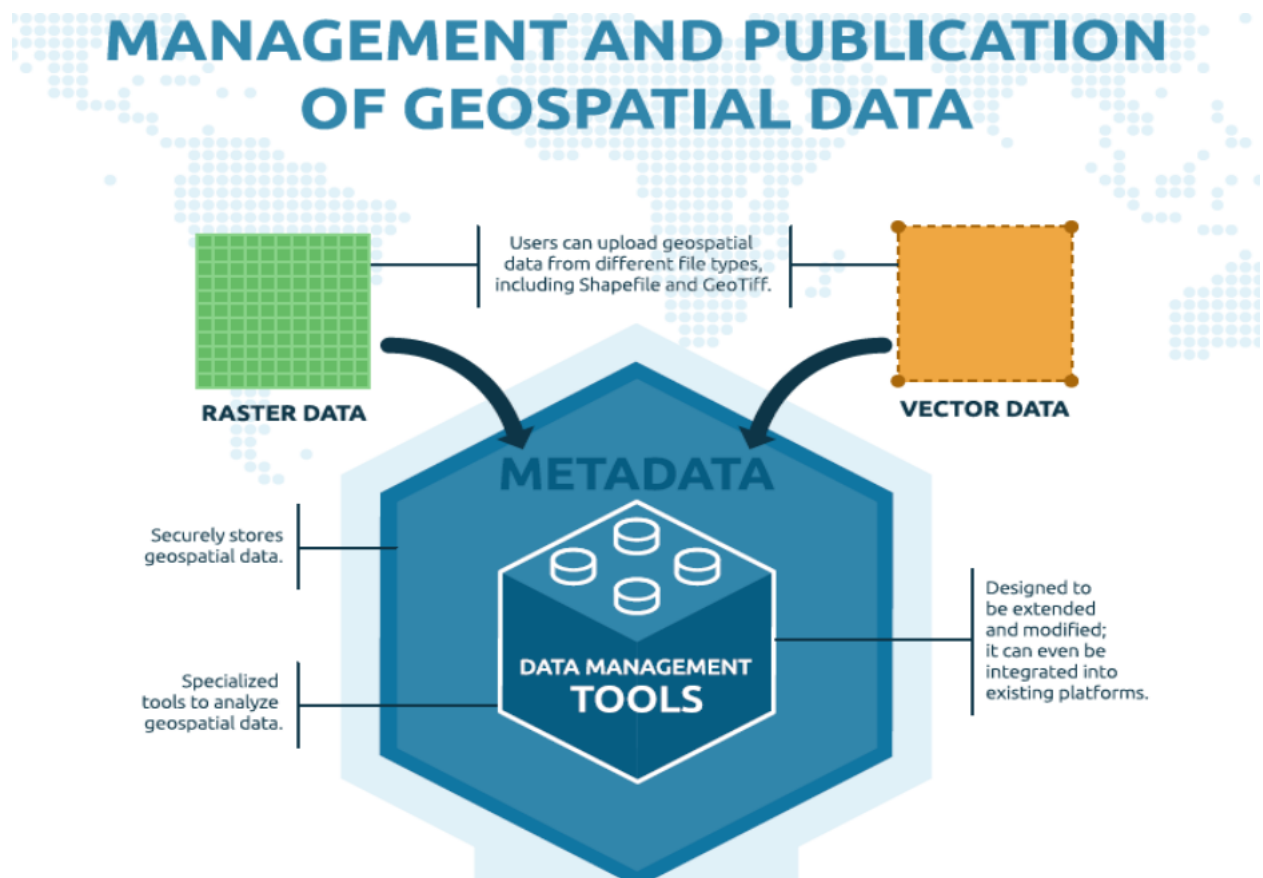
MANAGEMENT AND PUBLICATION OF GEOSPATIAL DATA

Users can upload geospatial data from different file types, including Shapefile and GeoTiff.

RASTER DATA

VECTOR DATA

METADATA

Securely stores geospatial data.

Specialized tools to analyze geospatial data.

DATA MANAGEMENT TOOLS

Designed to be extended and modified; it can even be integrated into existing platforms.